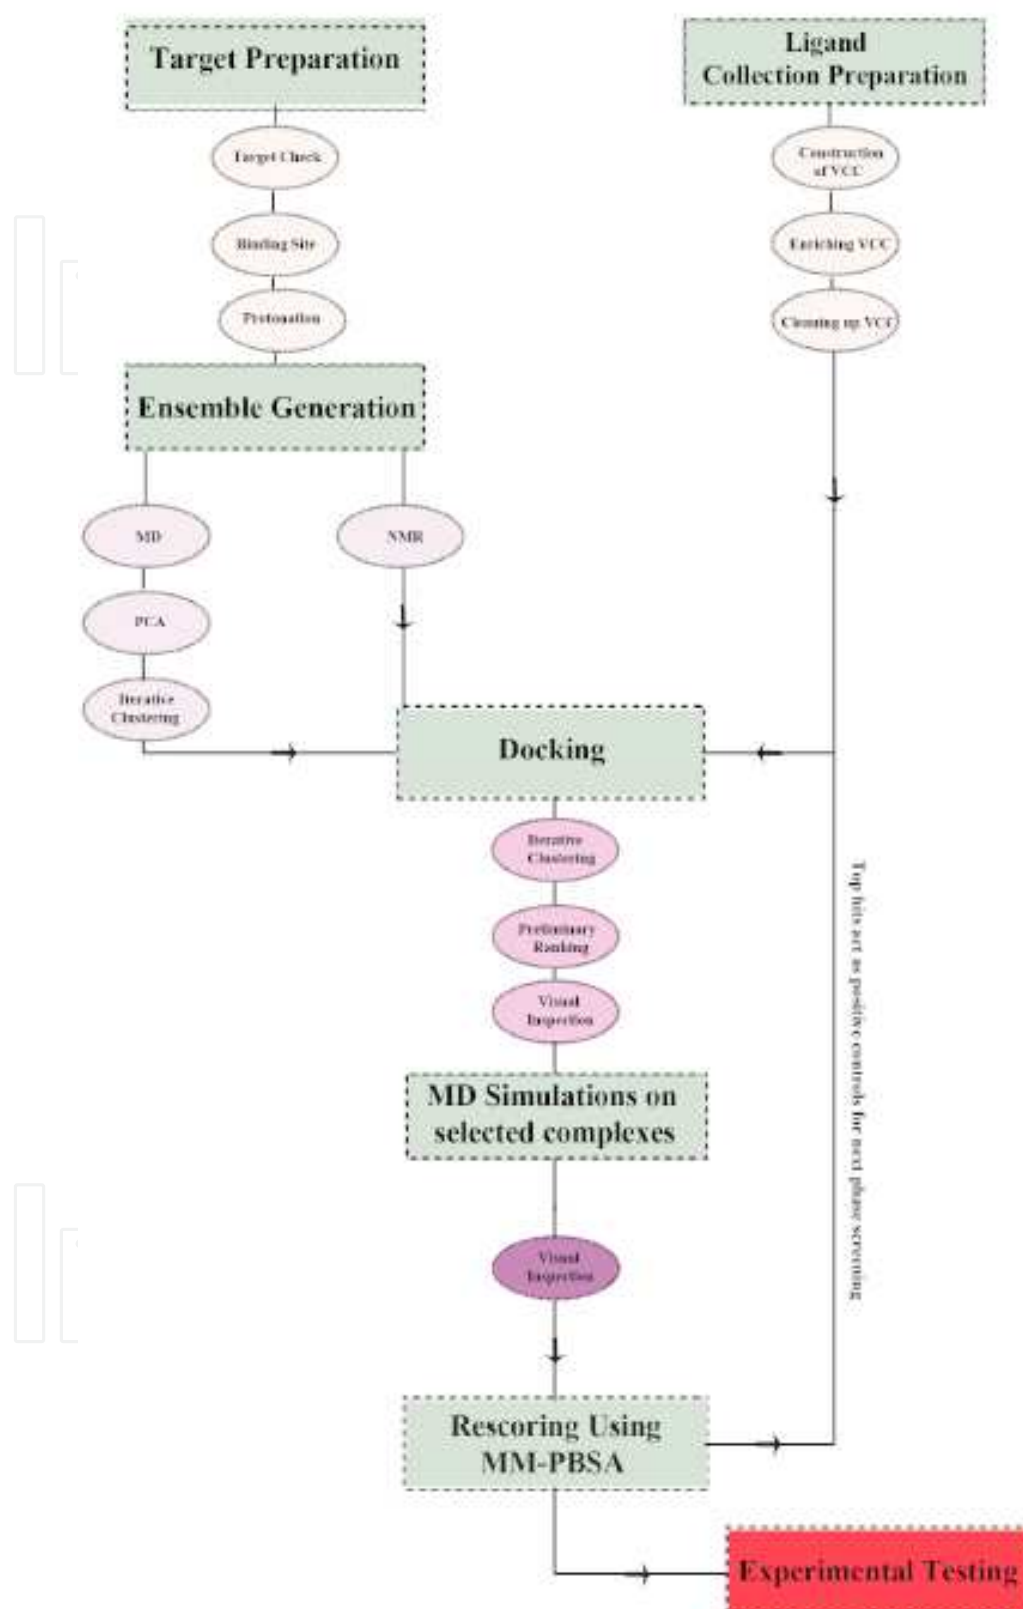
Target Preparation

Target Check

Binding Site

Protonation

Ensemble Generation

MD

PCA

Iterative Clustering

NMR

Ligand Collection Preparation

Construction of VCC

Enriching VCC

Cleaning up VCC

Docking

Iterative Clustering

Preliminary Ranking

Visual Inspection

MD Simulations on selected complexes

Visual Inspection

Rescoring Using MM-PBSA

Top hits act as positive controls for next phase screening

Experimental Testing